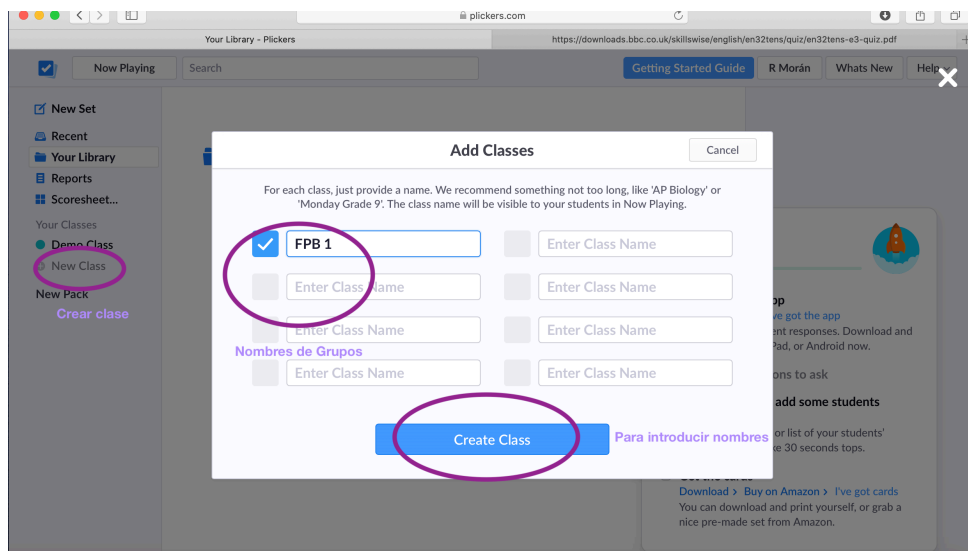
plickers.com

Your Library - Plickers

https://downloads.bbc.co.uk/skillswise/english/en32tens/quiz/en32tens-e3-quiz.pdf

Now Playing

Search

Getting Started Guide

R Morán

Whats New

Help

New Set

Recent

Your Library

Reports

Scoresheet...

Your Classes

Demo Class

New Class

New Pack

Crear clase

Add Classes

Cancel

For each class, just provide a name. We recommend something not too long, like 'AP Biology' or 'Monday Grade 9'. The class name will be visible to your students in Now Playing.

FPB 1

Enter Class Name

Enter Class Name

Enter Class Name

Enter Class Name

Enter Class Name

Enter Class Name

Enter Class Name

Nombres de Grupos

Create Class

Para introducir nombres

pp

ve got the app

ent responses. Download and

Pad, or Android now.

ons to ask

add some students

or list of your students'

ke 30 seconds tops.

Download › Buy on Amazon › I've got cards

You can download and print yourself, or grab a nice pre-made set from Amazon.